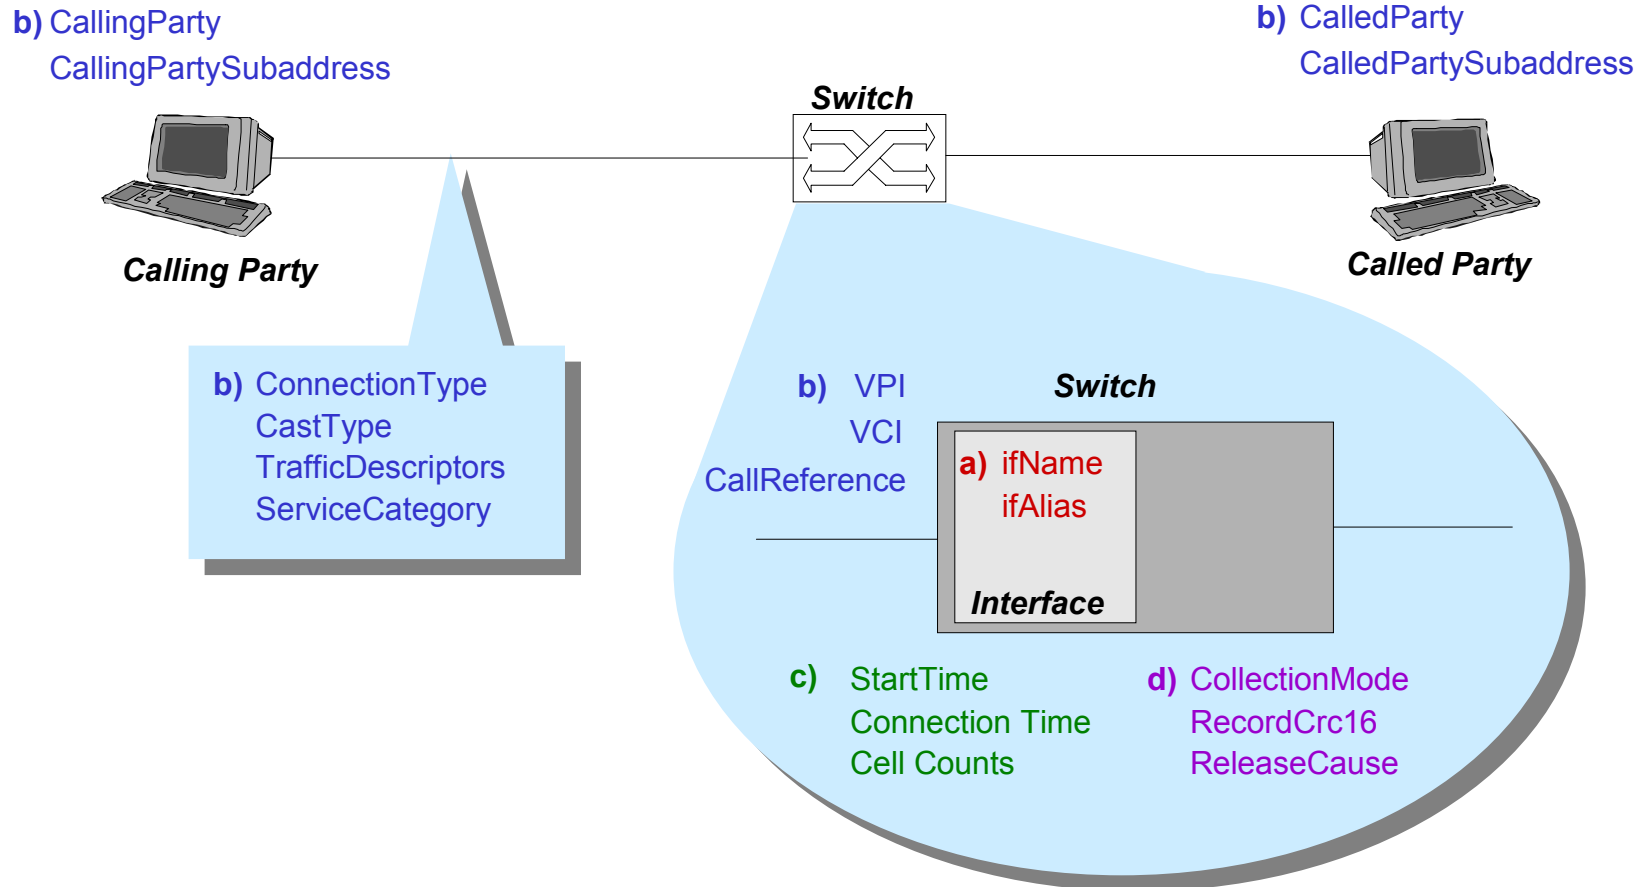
b) CallingParty
CallingPartySubaddress

Switch

b) CalledParty
CalledPartySubaddress

Calling Party

Called Party

b) ConnectionType
CastType
TrafficDescriptors
ServiceCategory

b) VPI
VCI
CallReference

Switch

a) ifName
ifAlias

Interface

c) StartTime
Connection Time
Cell Counts

d) CollectionMode
RecordCrc16
ReleaseCause